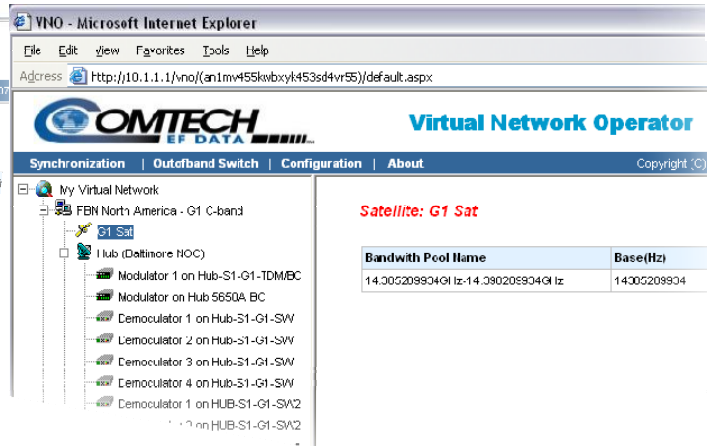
VNO - Microsoft Internet Explorer

File Edit View Favorites Tools Help

Address http://10.1.1.1/vno/(an1mv455kwbxyk453sd4vr55)/default.aspx

COMTECH EF DATA

Virtual Network Operator

Synchronization | Outofband Switch | Configuration | About

Copyright (C)

My Virtual Network
FBN North America - G1 C-band
G1 Sat
Hub (Baltimore NOC)
Modulator 1 on Hub-S1-G1-TDM/BC
Modulator on Hub 5650A BC
Democulator 1 on Hub-S1-G1-SW
Demodulator 2 on Hub-S1-G1-SW
Demodulator 3 on Hub-S1-G1-SW
Demodulator 4 on Hub-S1-G1-SW
Demodulator 1 on HUB-S1-G1-SW2
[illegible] on HUB-S1-G1-SW2

Satellite: G1 Sat

| Bandwith Pool Name | Base(Hz) |
|---|---|
| 14.005209904GHz-14.090209904GHz | 14005209904 |